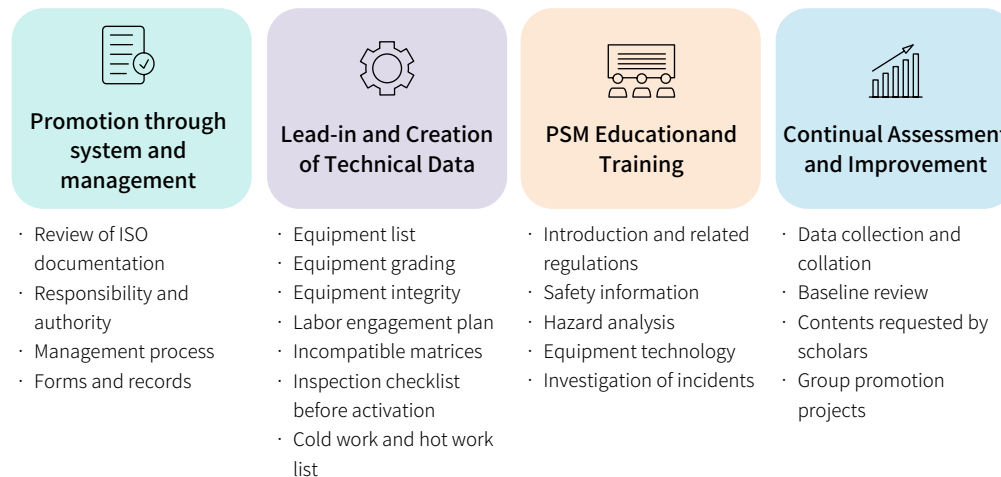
Promotion through system and management

· Review of ISO documentation
· Responsibility and authority
· Management process
· Forms and records

Lead-in and Creation of Technical Data

· Equipment list
· Equipment grading
· Equipment integrity
· Labor engagement plan
· Incompatible matrices
· Inspection checklist before activation
· Cold work and hot work list

PSM Educationand Training

· Introduction and related regulations
· Safety information
· Hazard analysis
· Equipment technology
· Investigation of incidents

Continual Assessment and Improvement

· Data collection and collation
· Baseline review
· Contents requested by scholars
· Group promotion projects